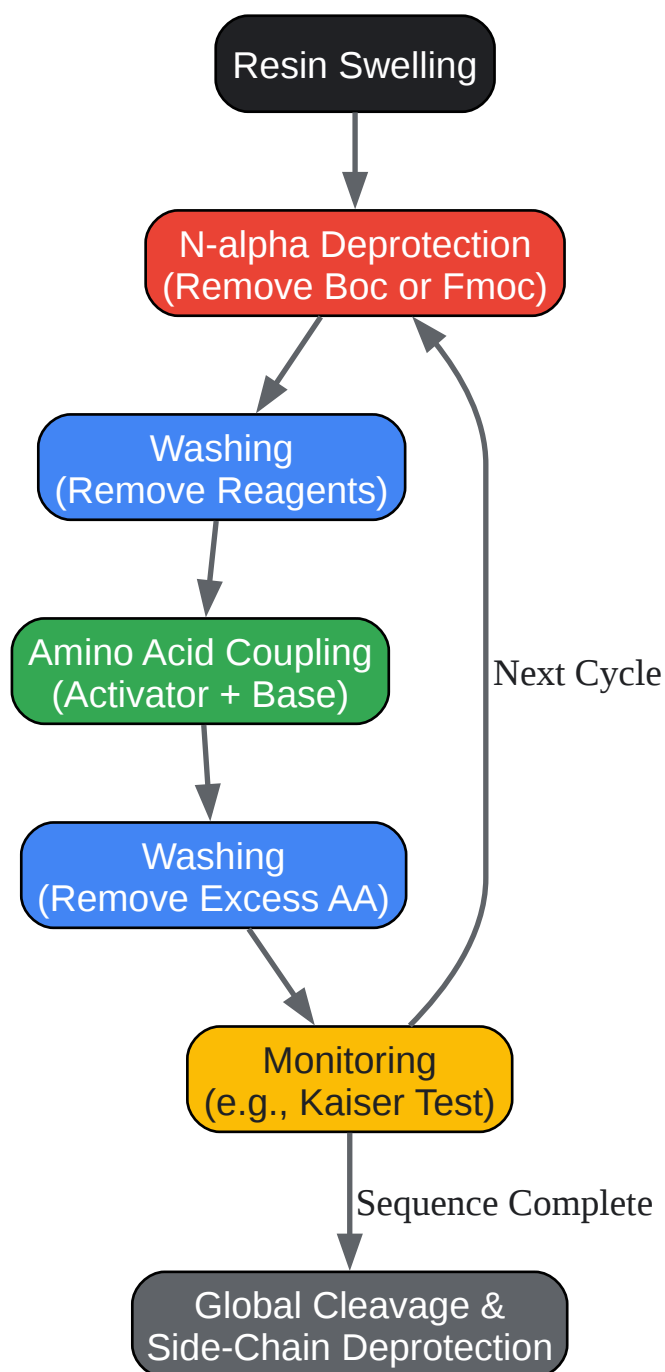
Resin Swelling

N-alpha Deprotection
(Remove Boc or Fmoc)

Washing
(Remove Reagents)

Amino Acid Coupling
(Activator + Base)

Washing
(Remove Excess AA)

Next Cycle

Monitoring
(e.g., Kaiser Test)

Sequence Complete

Global Cleavage &
Side-Chain Deprotection